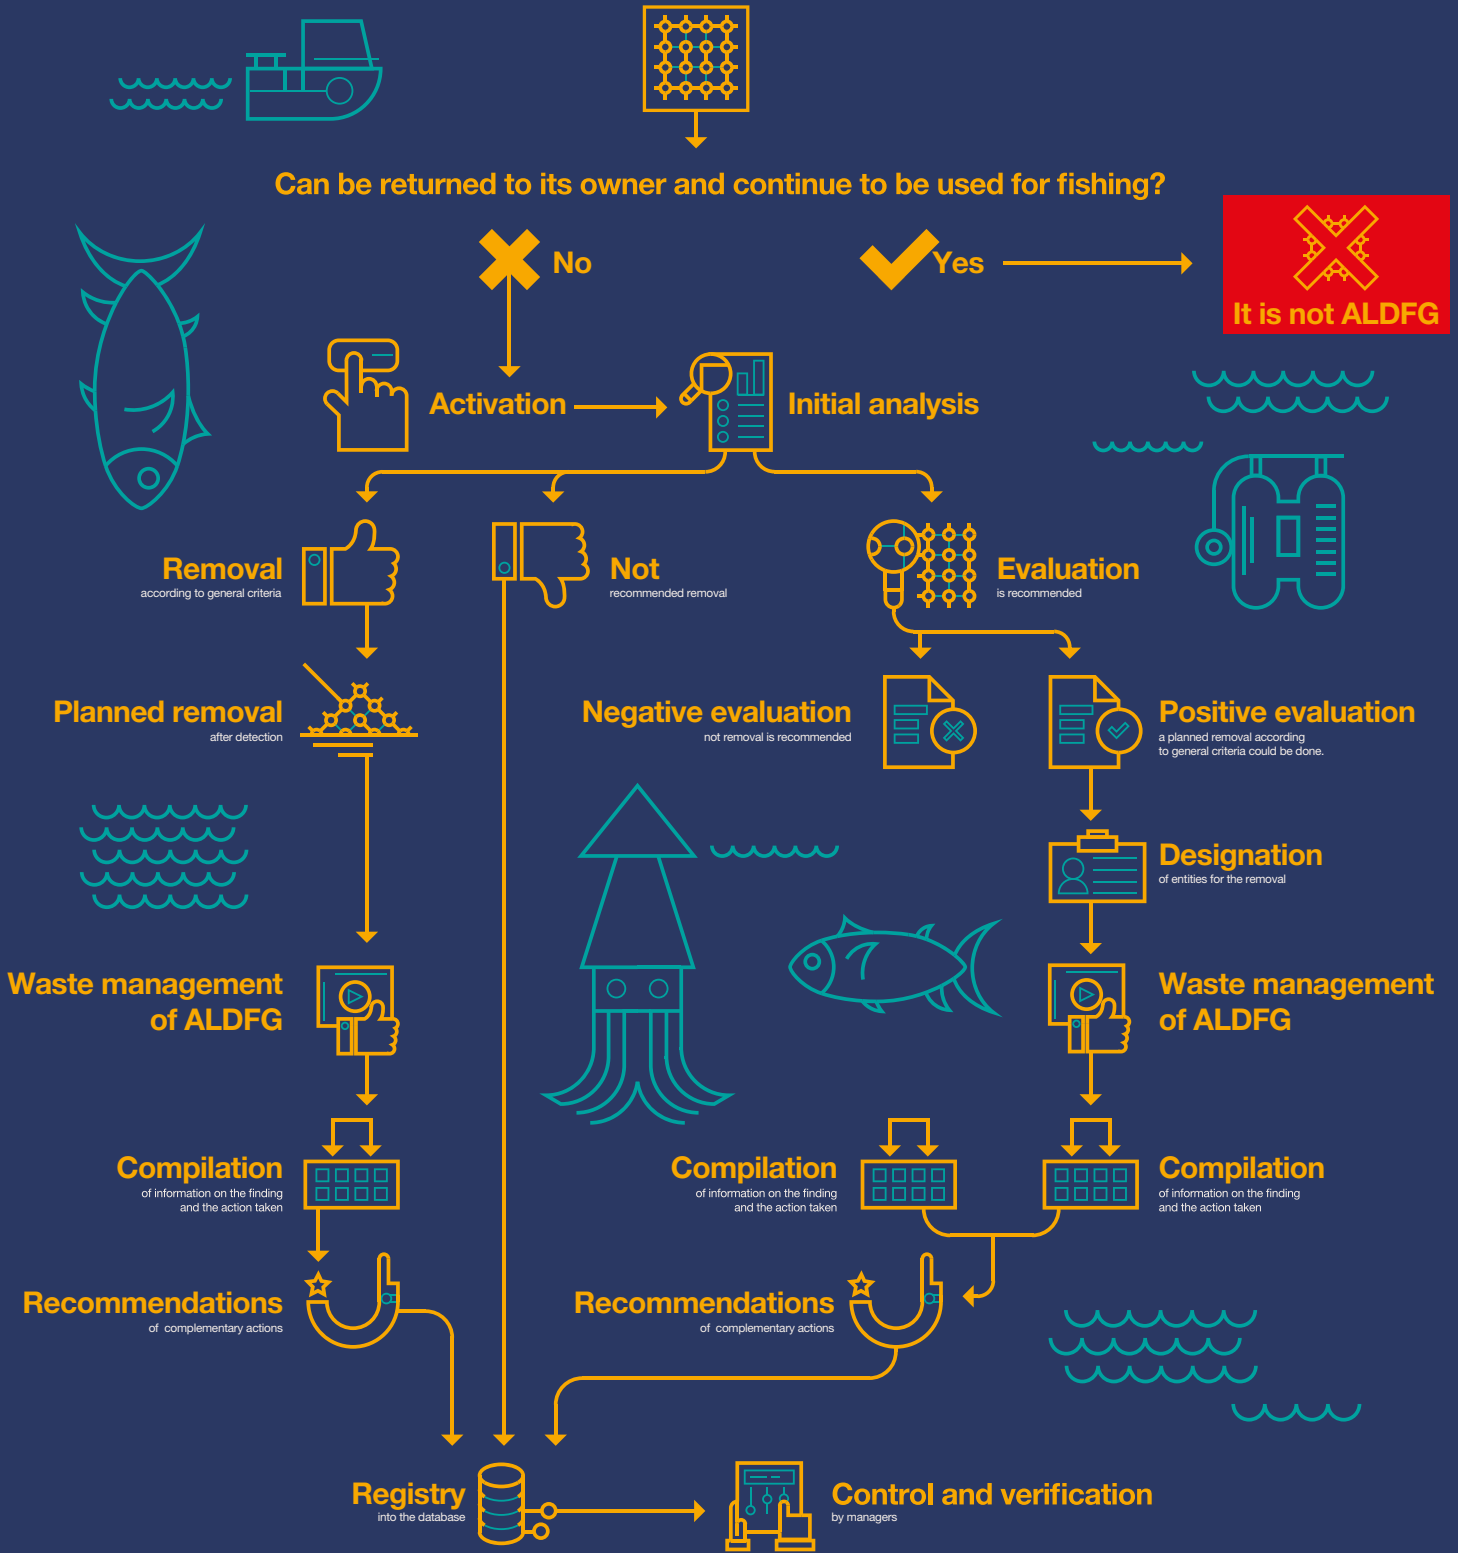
Can be returned to its owner and continue to be used for fishing?

No

Yes

It is not ALDFG

Activation

Initial analysis

Removal
according to general criteria

Not
recommended removal

Evaluation
is recommended

Planned removal
after detection

Negative evaluation
not removal is recommended

Positive evaluation
a planned removal according to general criteria could be done.

Designation
of entities for the removal

Waste management of ALDFG

Waste management of ALDFG

Compilation
of information on the finding and the action taken

Compilation
of information on the finding and the action taken

Compilation
of information on the finding and the action taken

Recommendations
of complementary actions

Recommendations
of complementary actions

Registry
into the database

Control and verification
by managers